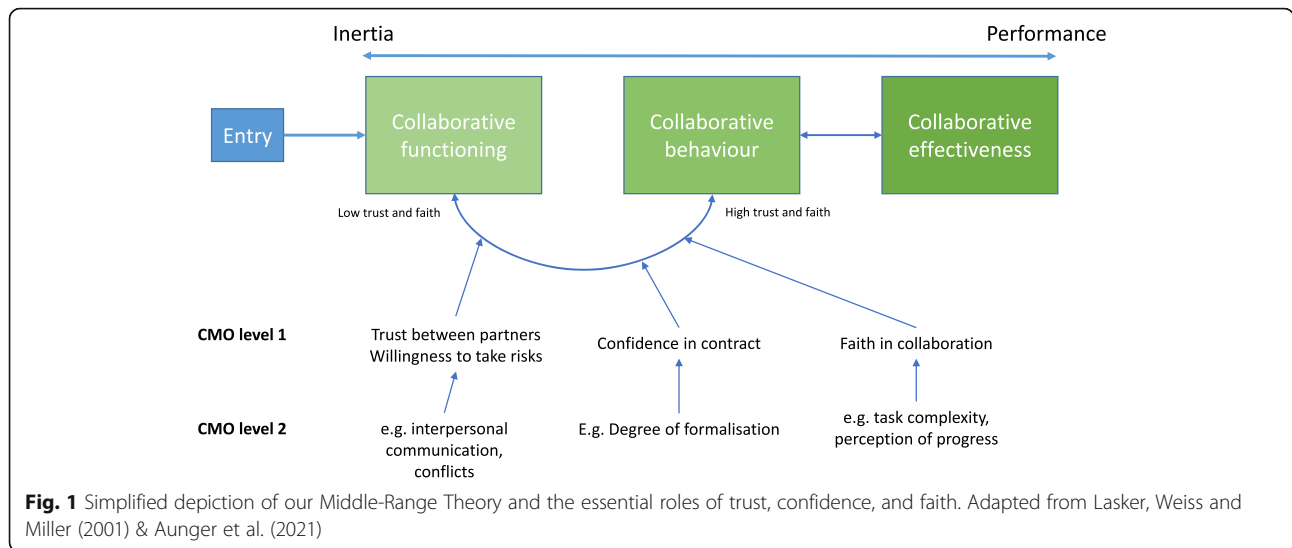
Inertia

Performance

Entry

Collaborative functioning

Collaborative behaviour

Collaborative effectiveness

Low trust and faith

High trust and faith

CMO level 1

Trust between partners
Willingness to take risks

Confidence in contract

Faith in collaboration

CMO level 2

e.g. interpersonal communication, conflicts

E.g. Degree of formalisation

e.g. task complexity, perception of progress

**Fig. 1** Simplified depiction of our Middle-Range Theory and the essential roles of trust, confidence, and faith. Adapted from Lasker, Weiss and Miller (2001) & Aunger et al. (2021)